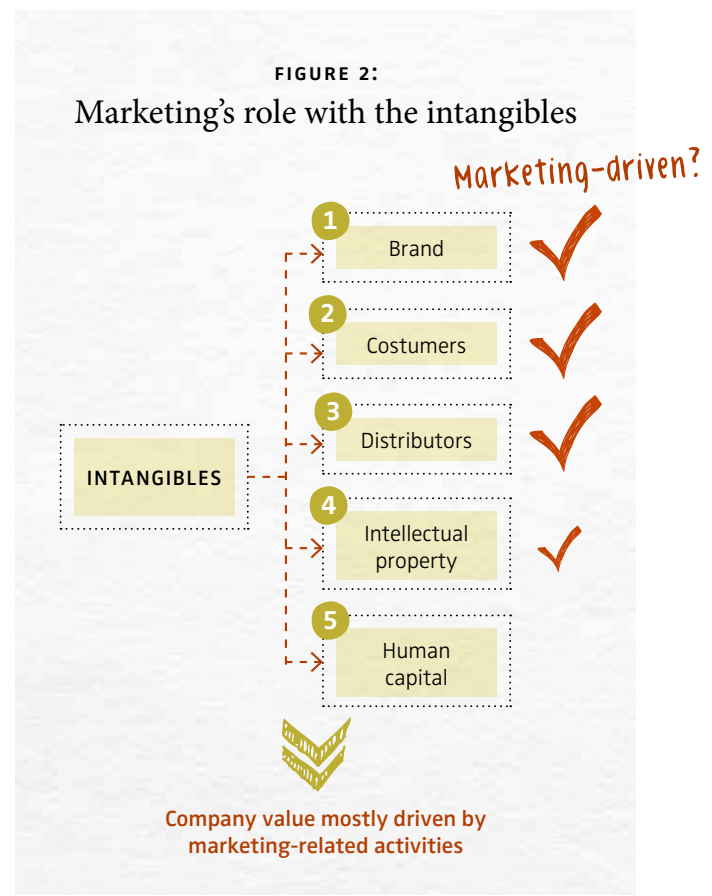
FIGURE 2:
Marketing's role with the intangibles

Marketing-driven?

INTANGIBLES

1 Brand

2 Costumers

3 Distributors

4 Intellectual property

5 Human capital

Company value mostly driven by marketing-related activities